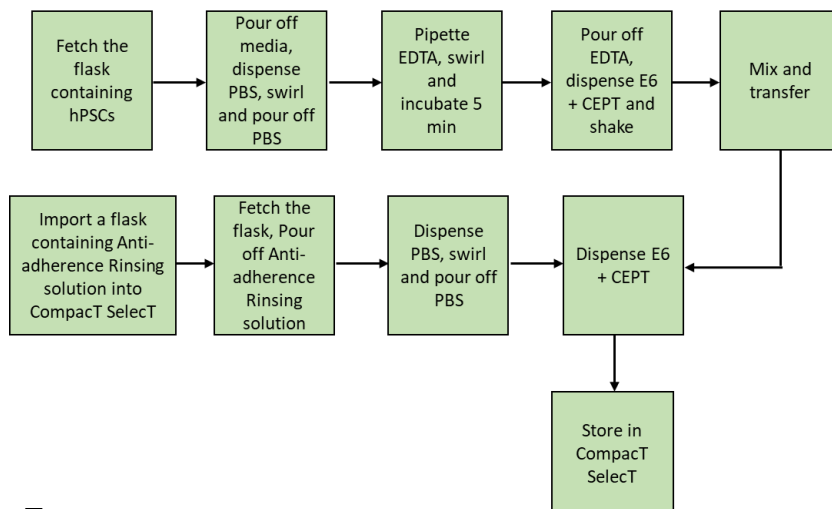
Fetch the flask containing hPSCs

Pour off media, dispense PBS, swirl and pour off PBS

Pipette EDTA, swirl and incubate 5 min

Pour off EDTA, dispense E6 + CEPT and shake

Mix and transfer

Import a flask containing Anti-adherence Rinsing solution into CompacT SelecT

Fetch the flask, Pour off Anti-adherence Rinsing solution

Dispense PBS, swirl and pour off PBS

Dispense E6 + CEPT

Store in CompacT SelecT